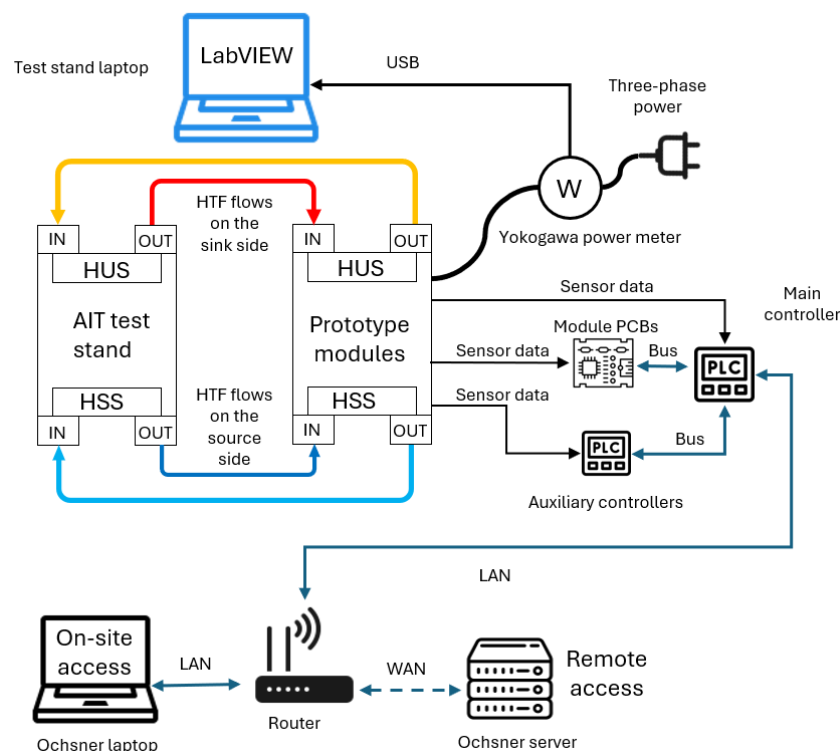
Test stand laptop

LabVIEW

USB

Three-phase power

W

Yokogawa power meter

IN

OUT

HUS

HTF flows on the sink side

IN

OUT

HUS

AIT test stand

Prototype modules

HSS

HSS

IN

OUT

HTF flows on the source side

IN

OUT

Sensor data

Main controller

Module PCBs

Sensor data

Bus

PLC

Sensor data

PLC

Bus

Auxiliary controllers

LAN

On-site access

LAN

WAN

Remote access

Router

Ochsner laptop

Ochsner server